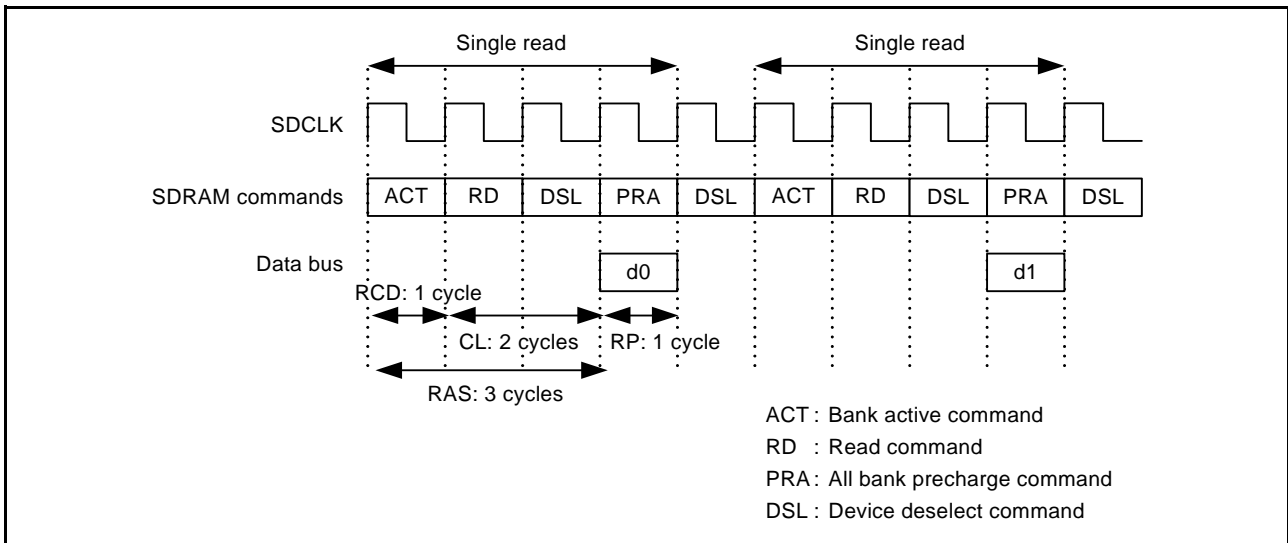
Single read

Single read

SDCLK

SDRAM commands

| ACT | RD | DSL | PRA | DSL | ACT | RD | DSL | PRA | DSL |
|---|---|---|---|---|---|---|---|---|---|

Data bus

d0

d1

RCD: 1 cycle

CL: 2 cycles

RP: 1 cycle

RAS: 3 cycles

ACT : Bank active command
RD : Read command
PRA : All bank precharge command
DSL : Device deselect command